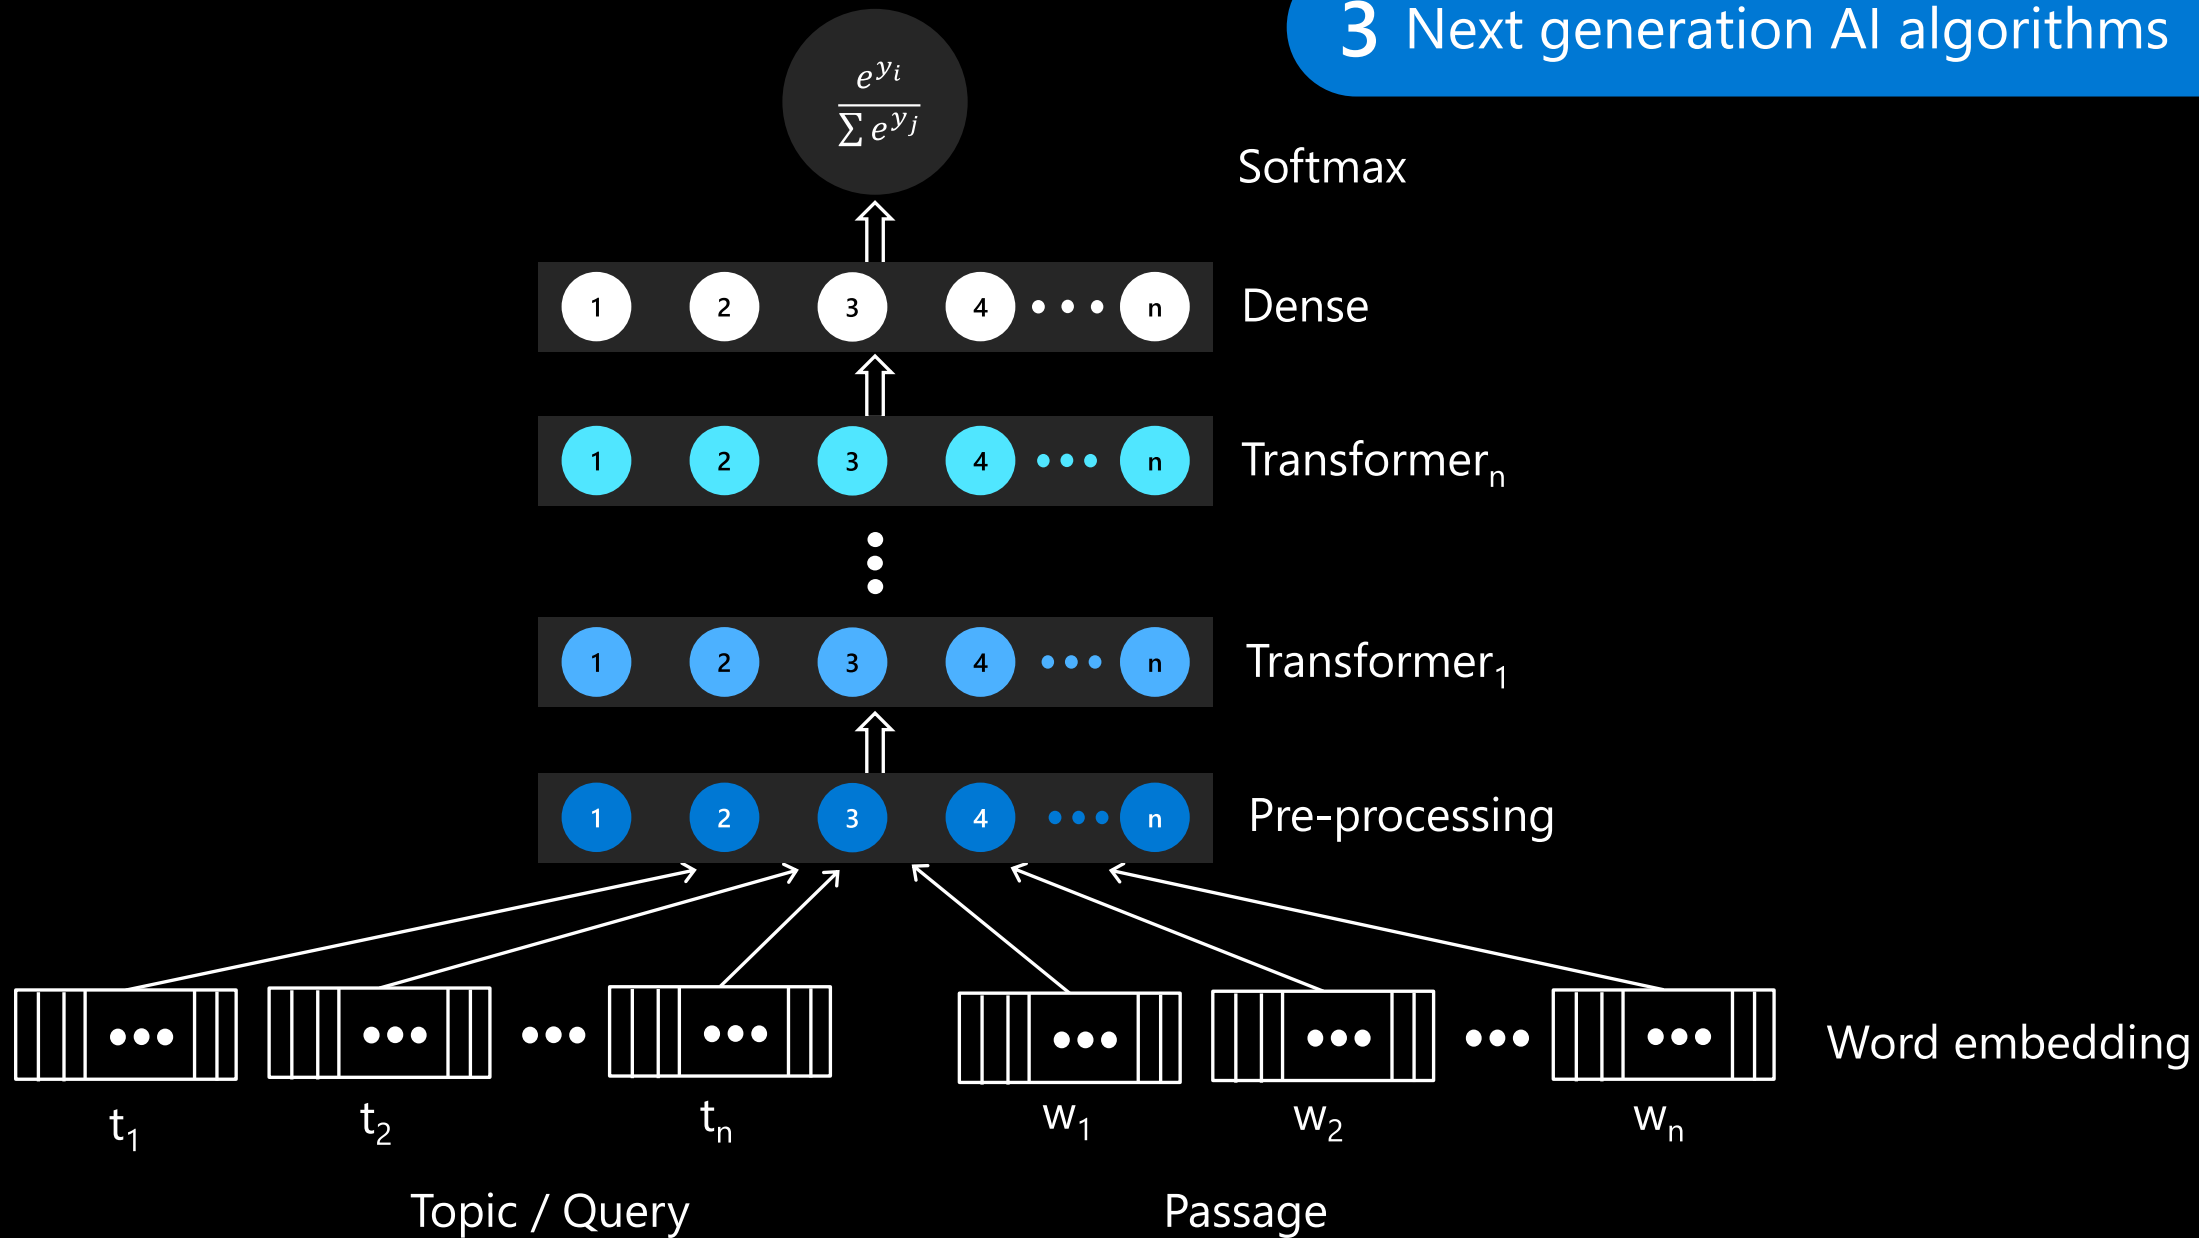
3 Next generation AI algorithms

$\frac{e^{y_i}}{\sum e^{y_j}}$

Softmax

1 2 3 4 n

Dense

1 2 3 4 n

Transformer$_n$

1 2 3 4 n

Transformer$_1$

1 2 3 4 n

Pre-processing

Word embedding

$t_1$ $t_2$ $t_n$ $w_1$ $w_2$ $w_n$

Topic / Query

Passage